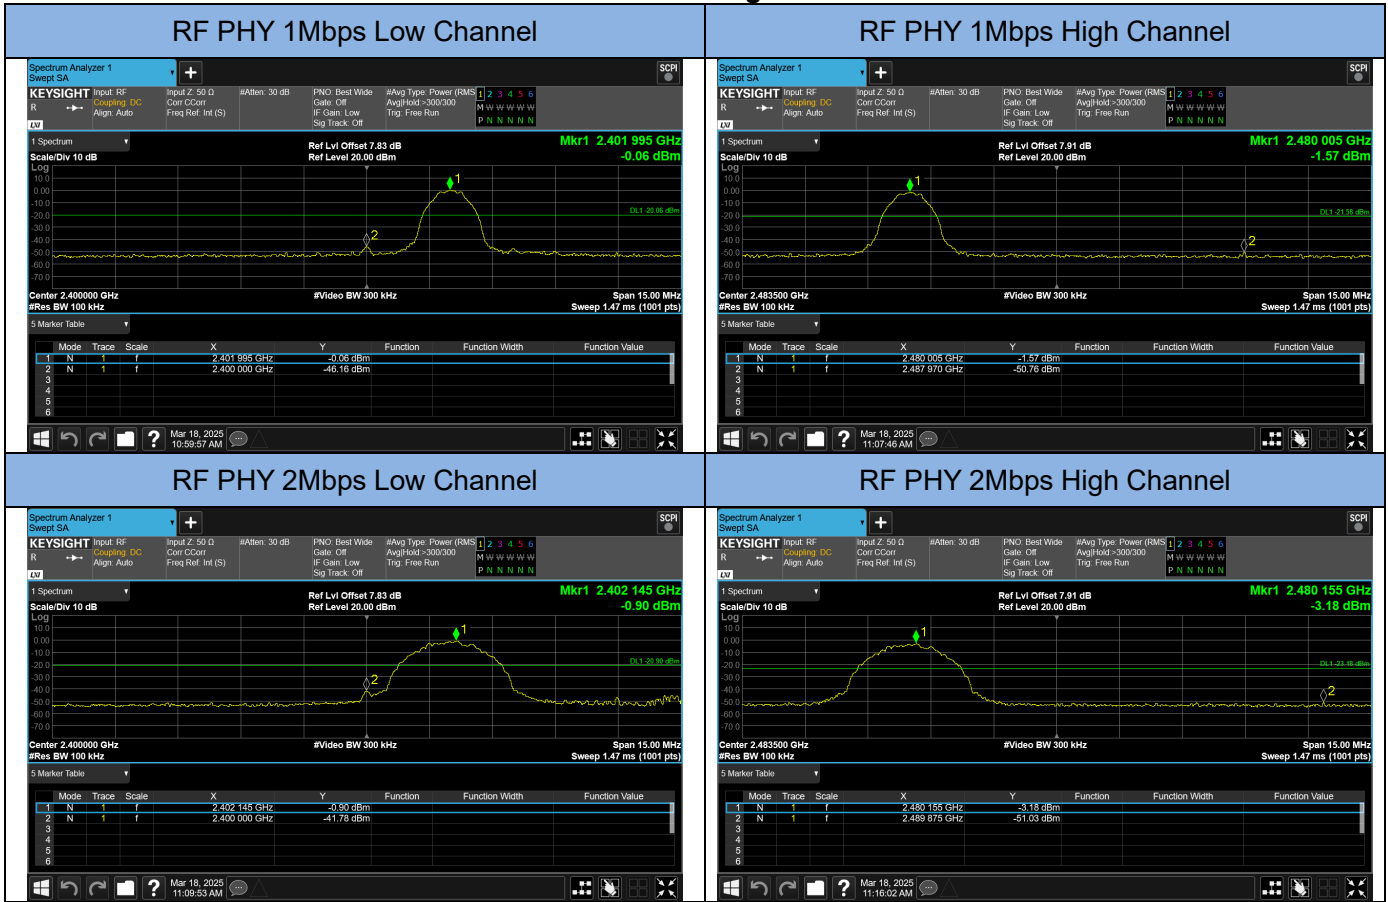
| RF PHY 1Mbps Low Channel | RF PHY 1Mbps High Channel |
|---|---|
| Spectrum Analyzer 1 Swept SA SCPI KEYSIGHT Input: RF Coupling: DC Align: Auto Input Z: 50 Ω Corr CCorr Freq Ref: Int (S) #Atten: 30 dB PNO: Best Wide Gate: Off IF Gain: Low Sig Track: Off #Avg Type: Power (RMS) Avg\|Hold:>300/300 Trig: Free Run 1 2 3 4 5 6 M W W W W W P N N N N N 1 Spectrum Scale/Div 10 dB Log Ref Lvl Offset 7.83 dB Ref Level 20.00 dBm Mkr1 2.401 995 GHz -0.06 dBm 10.0 0.00 -10.0 -20.0 -30.0 -40.0 -50.0 -60.0 -70.0 DL1 -20.06 dBm 1 2 Center 2.400000 GHz #Res BW 100 kHz #Video BW 300 kHz Span 15.00 MHz Sweep 1.47 ms (1001 pts) 5 Marker Table Mode Trace Scale X Y Function Function Width Function Value 1 N 1 f 2.401 995 GHz -0.06 dBm 2 N 1 f 2.400 000 GHz -46.16 dBm 3 4 5 6 Mar 18, 2025 10:59:57 AM | Spectrum Analyzer 1 Swept SA SCPI KEYSIGHT Input: RF Coupling: DC Align: Auto Input Z: 50 Ω Corr CCorr Freq Ref: Int (S) #Atten: 30 dB PNO: Best Wide Gate: Off IF Gain: Low Sig Track: Off #Avg Type: Power (RMS) Avg\|Hold:>300/300 Trig: Free Run 1 2 3 4 5 6 M W W W W W P N N N N N 1 Spectrum Scale/Div 10 dB Log Ref Lvl Offset 7.91 dB Ref Level 20.00 dBm Mkr1 2.480 005 GHz -1.57 dBm 10.0 0.00 -10.0 -20.0 -30.0 -40.0 -50.0 -60.0 -70.0 DL1 -21.58 dBm 1 2 Center 2.483500 GHz #Res BW 100 kHz #Video BW 300 kHz Span 15.00 MHz Sweep 1.47 ms (1001 pts) 5 Marker Table Mode Trace Scale X Y Function Function Width Function Value 1 N 1 f 2.480 005 GHz -1.57 dBm 2 N 1 f 2.487 970 GHz -50.76 dBm 3 4 5 6 Mar 18, 2025 11:07:46 AM |
| RF PHY 2Mbps Low Channel | RF PHY 2Mbps High Channel |
| Spectrum Analyzer 1 Swept SA SCPI KEYSIGHT Input: RF Coupling: DC Align: Auto Input Z: 50 Ω Corr CCorr Freq Ref: Int (S) #Atten: 30 dB PNO: Best Wide Gate: Off IF Gain: Low Sig Track: Off #Avg Type: Power (RMS) Avg\|Hold:>300/300 Trig: Free Run 1 2 3 4 5 6 M W W W W W P N N N N N 1 Spectrum Scale/Div 10 dB Log Ref Lvl Offset 7.83 dB Ref Level 20.00 dBm Mkr1 2.402 145 GHz -0.90 dBm 10.0 0.00 -10.0 -20.0 -30.0 -40.0 -50.0 -60.0 -70.0 DL1 -20.90 dBm 1 2 Center 2.400000 GHz #Res BW 100 kHz #Video BW 300 kHz Span 15.00 MHz Sweep 1.47 ms (1001 pts) 5 Marker Table Mode Trace Scale X Y Function Function Width Function Value 1 N 1 f 2.402 145 GHz -0.90 dBm 2 N 1 f 2.400 000 GHz -41.78 dBm 3 4 5 6 Mar 18, 2025 11:09:53 AM | Spectrum Analyzer 1 Swept SA SCPI KEYSIGHT Input: RF Coupling: DC Align: Auto Input Z: 50 Ω Corr CCorr Freq Ref: Int (S) #Atten: 30 dB PNO: Best Wide Gate: Off IF Gain: Low Sig Track: Off #Avg Type: Power (RMS) Avg\|Hold:>300/300 Trig: Free Run 1 2 3 4 5 6 M W W W W W P N N N N N 1 Spectrum Scale/Div 10 dB Log Ref Lvl Offset 7.91 dB Ref Level 20.00 dBm Mkr1 2.480 155 GHz -3.18 dBm 10.0 0.00 -10.0 -20.0 -30.0 -40.0 -50.0 -60.0 -70.0 DL1 -23.18 dBm 1 2 Center 2.483500 GHz #Res BW 100 kHz #Video BW 300 kHz Span 15.00 MHz Sweep 1.47 ms (1001 pts) 5 Marker Table Mode Trace Scale X Y Function Function Width Function Value 1 N 1 f 2.480 155 GHz -3.18 dBm 2 N 1 f 2.489 875 GHz -51.03 dBm 3 4 5 6 Mar 18, 2025 11:16:02 AM |